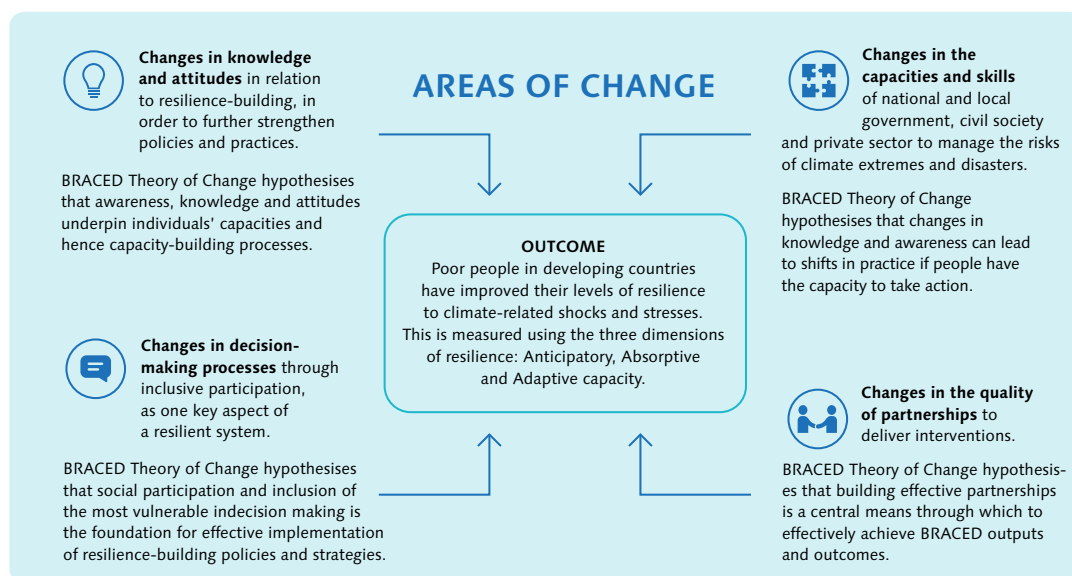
AREAS OF CHANGE

**Changes in knowledge and attitudes** in relation to resilience-building, in order to further strengthen policies and practices.

BRACED Theory of Change hypothesises that awareness, knowledge and attitudes underpin individuals' capacities and hence capacity-building processes.

**Changes in the capacities and skills** of national and local government, civil society and private sector to manage the risks of climate extremes and disasters.

BRACED Theory of Change hypothesises that changes in knowledge and awareness can lead to shifts in practice if people have the capacity to take action.

OUTCOME
Poor people in developing countries have improved their levels of resilience to climate-related shocks and stresses. This is measured using the three dimensions of resilience: Anticipatory, Absorptive and Adaptive capacity.

**Changes in decision-making processes** through inclusive participation, as one key aspect of a resilient system.

BRACED Theory of Change hypothesises that social participation and inclusion of the most vulnerable indecision making is the foundation for effective implementation of resilience-building policies and strategies.

**Changes in the quality of partnerships** to deliver interventions.

BRACED Theory of Change hypothesises that building effective partnerships is a central means through which to effectively achieve BRACED outputs and outcomes.